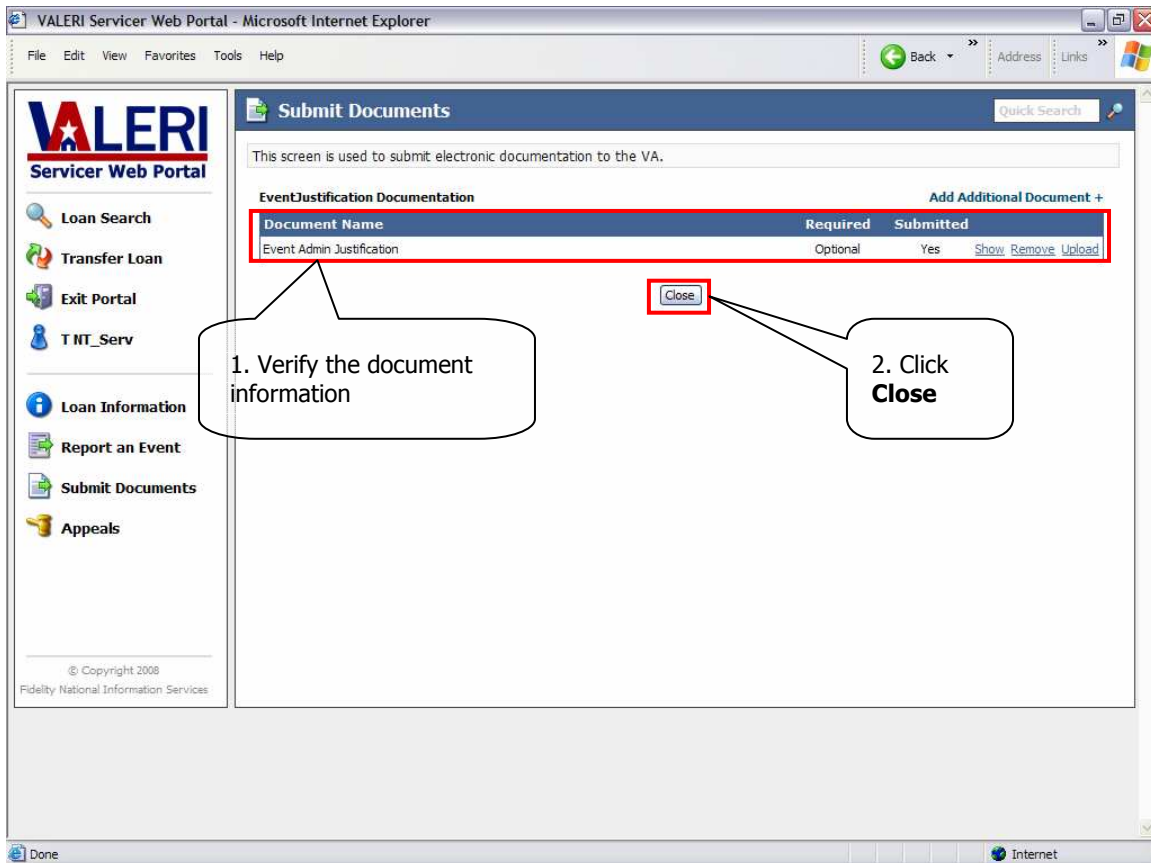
VALERI Servicer Web Portal - Microsoft Internet Explorer

File Edit View Favorites Tools Help

Back Address Links

VALERI
Servicer Web Portal

Loan Search
Transfer Loan
Exit Portal
T NT_Serv

Loan Information
Report an Event
Submit Documents
Appeals

© Copyright 2008
Fidelity National Information Services

Submit Documents

Quick Search

This screen is used to submit electronic documentation to the VA.

EventJustification Documentation

Add Additional Document +

| Document Name | Required | Submitted | |
|---|---|---|---|
| Event Admin Justification | Optional | Yes | Show Remove Upload |

Close

1. Verify the document information

2. Click **Close**

Done

Internet